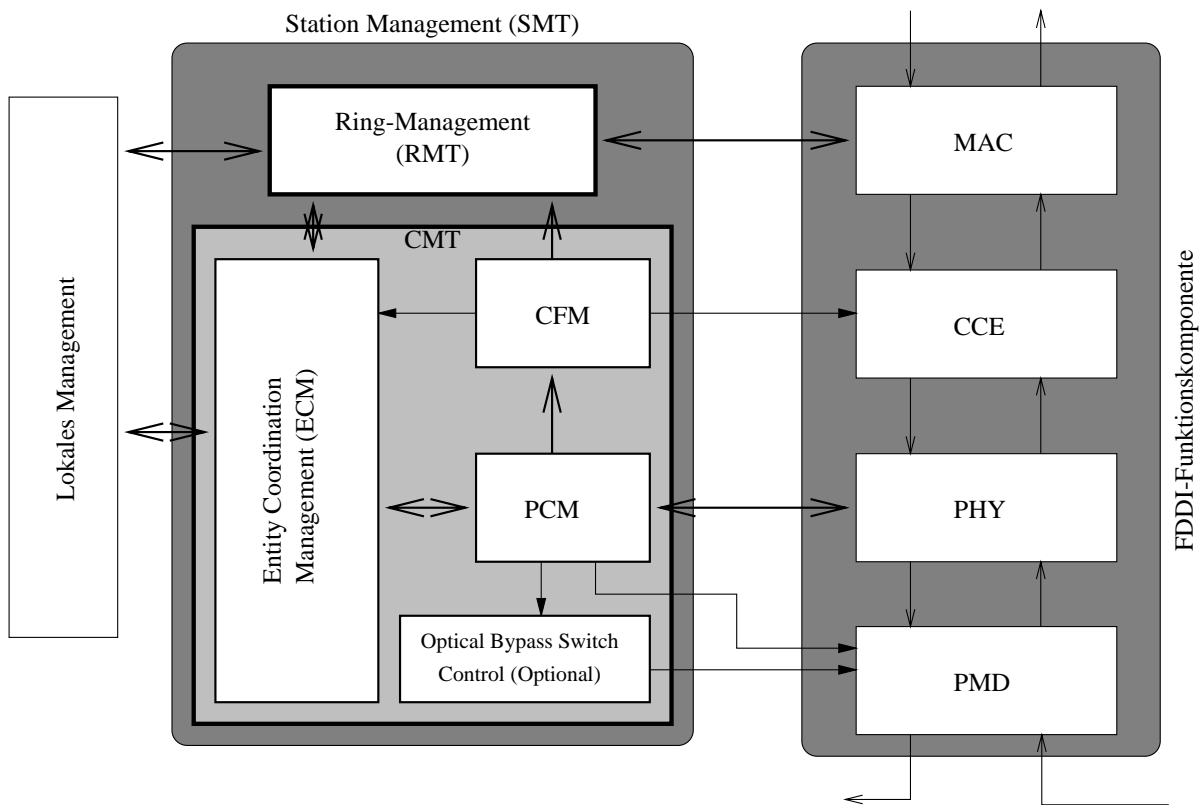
Station Management (SMT)

Lokales Management

Ring-Management (RMT)

CMT

Entity Coordination Management (ECM)

CFM

PCM

Optical Bypass Switch Control (Optional)

MAC

CCE

PHY

PMD

FDDI-Funktionskomponente